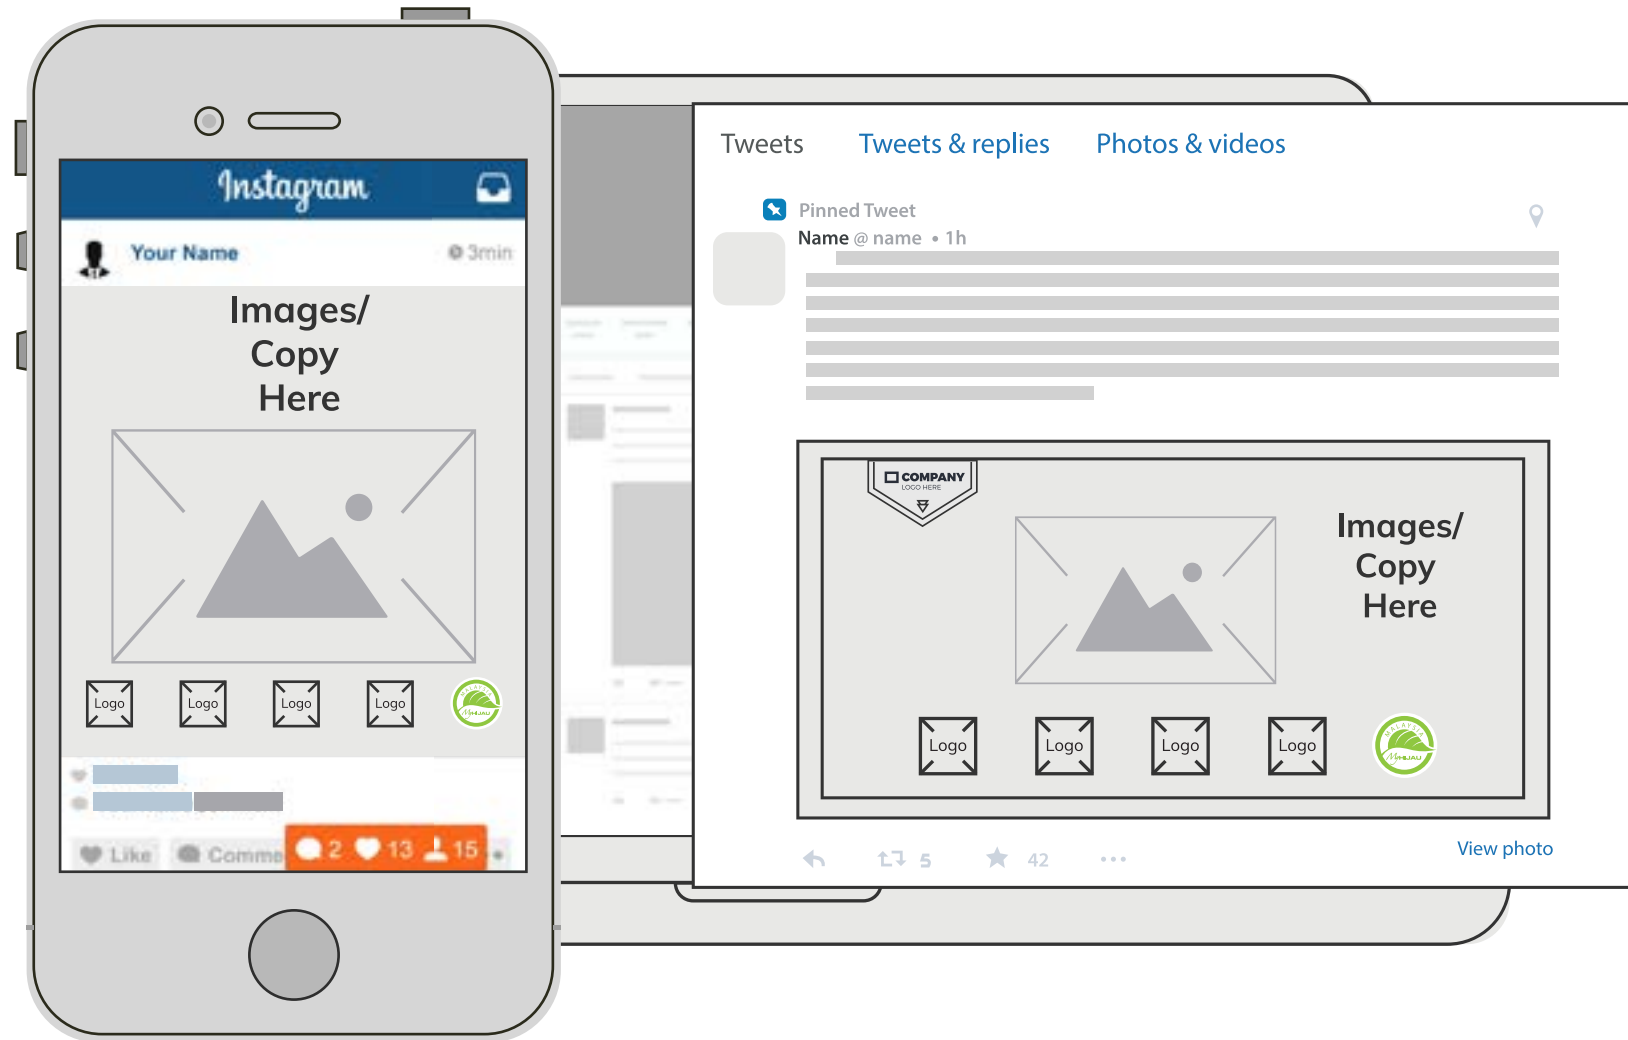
Instagram

Your Name 3min

Images/ Copy Here

Logo Logo Logo Logo

Like Comme 2 13 15

Tweets Tweets & replies Photos & videos

Pinned Tweet

Name @ name • 1h

COMPANY LOGO HERE

Images/ Copy Here

Logo Logo Logo Logo

5 42 ...

View photo